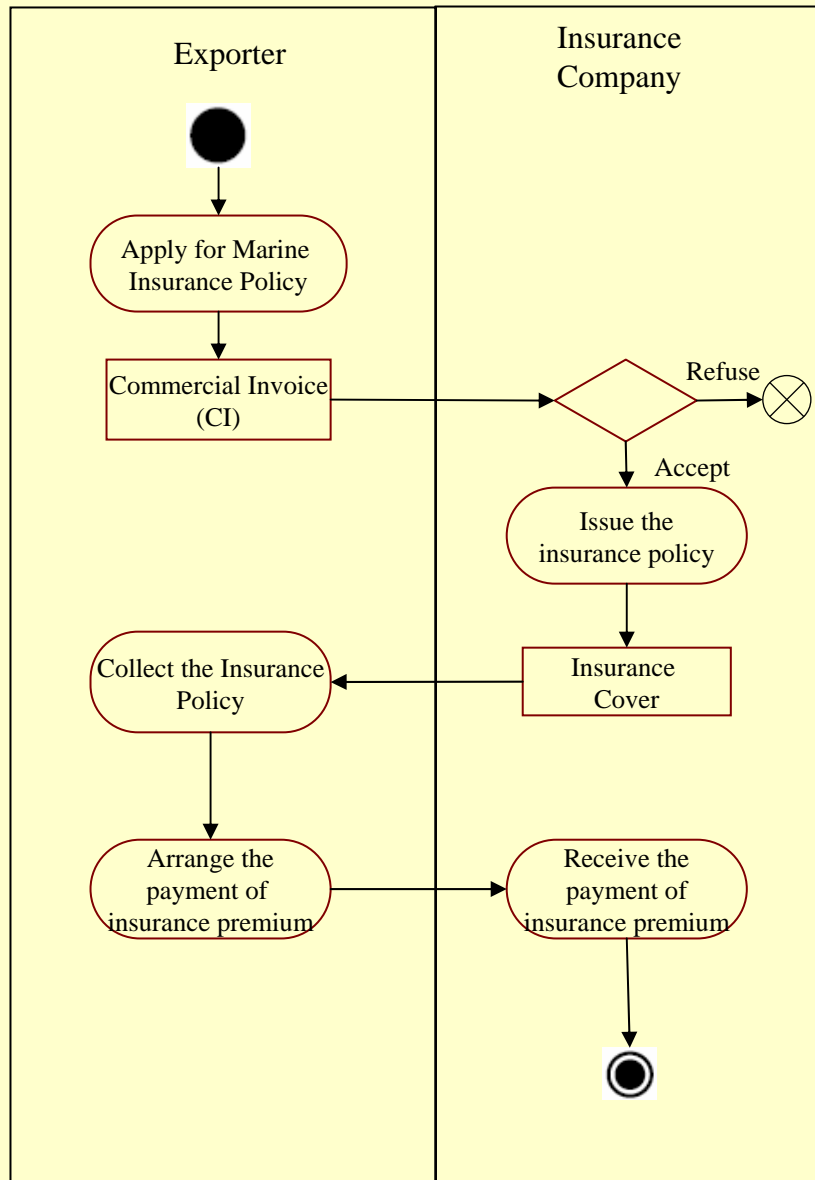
Exporter

Insurance Company

Apply for Marine Insurance Policy

Commercial Invoice (CI)

Refuse

Accept

Issue the insurance policy

Insurance Cover

Collect the Insurance Policy

Arrange the payment of insurance premium

Receive the payment of insurance premium